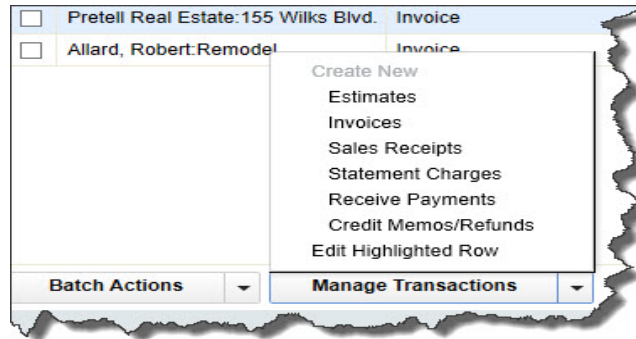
Pretell Real Estate:155 Wilks Blvd. Invoice
Allard, Robert:Remodel Invoice

Create New
Estimates
Invoices
Sales Receipts
Statement Charges
Receive Payments
Credit Memos/Refunds
Edit Highlighted Row

Batch Actions
Manage Transactions